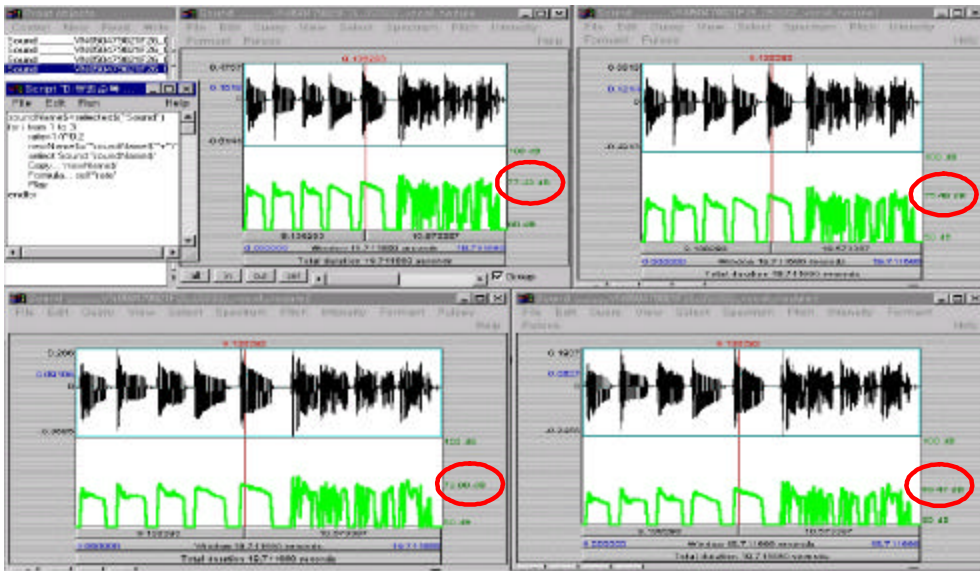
Praat objects
Sound
Sound
Sound
Sound

Script
File Edit Run Help
soundName$ = selected$("Sound")
for i from 1 to 3
select
newName$
select Sound 'soundName$'
Copy...
Formula...
Play
endfor

Sound
File Edit Query View Select Spectrum Pitch Intensity
Formant Pulses Help
0.135293
100 dB
77.33 dB
50 dB
0.135293
10.577207
Window 10.711660 seconds
Total duration 10.711660 seconds
all in out sel
Group

Sound
File Edit Query View Select Spectrum Pitch Intensity
Formant Pulses Help
0.135293
100 dB
75.40 dB
50 dB
Window 10.711660 seconds
Total duration 10.711660 seconds

Sound
File Edit Query View Select Spectrum Pitch Intensity Formant Pulses
Help
0.135293
100 dB
72.00 dB
50 dB
Window 10.711660 seconds
Total duration 10.711660 seconds

Sound
File Edit Query View Select Spectrum Pitch Intensity Formant
Pulses Help
0.135293
100 dB
69.47 dB
50 dB
Window 10.711660 seconds
Total duration 10.711660 seconds